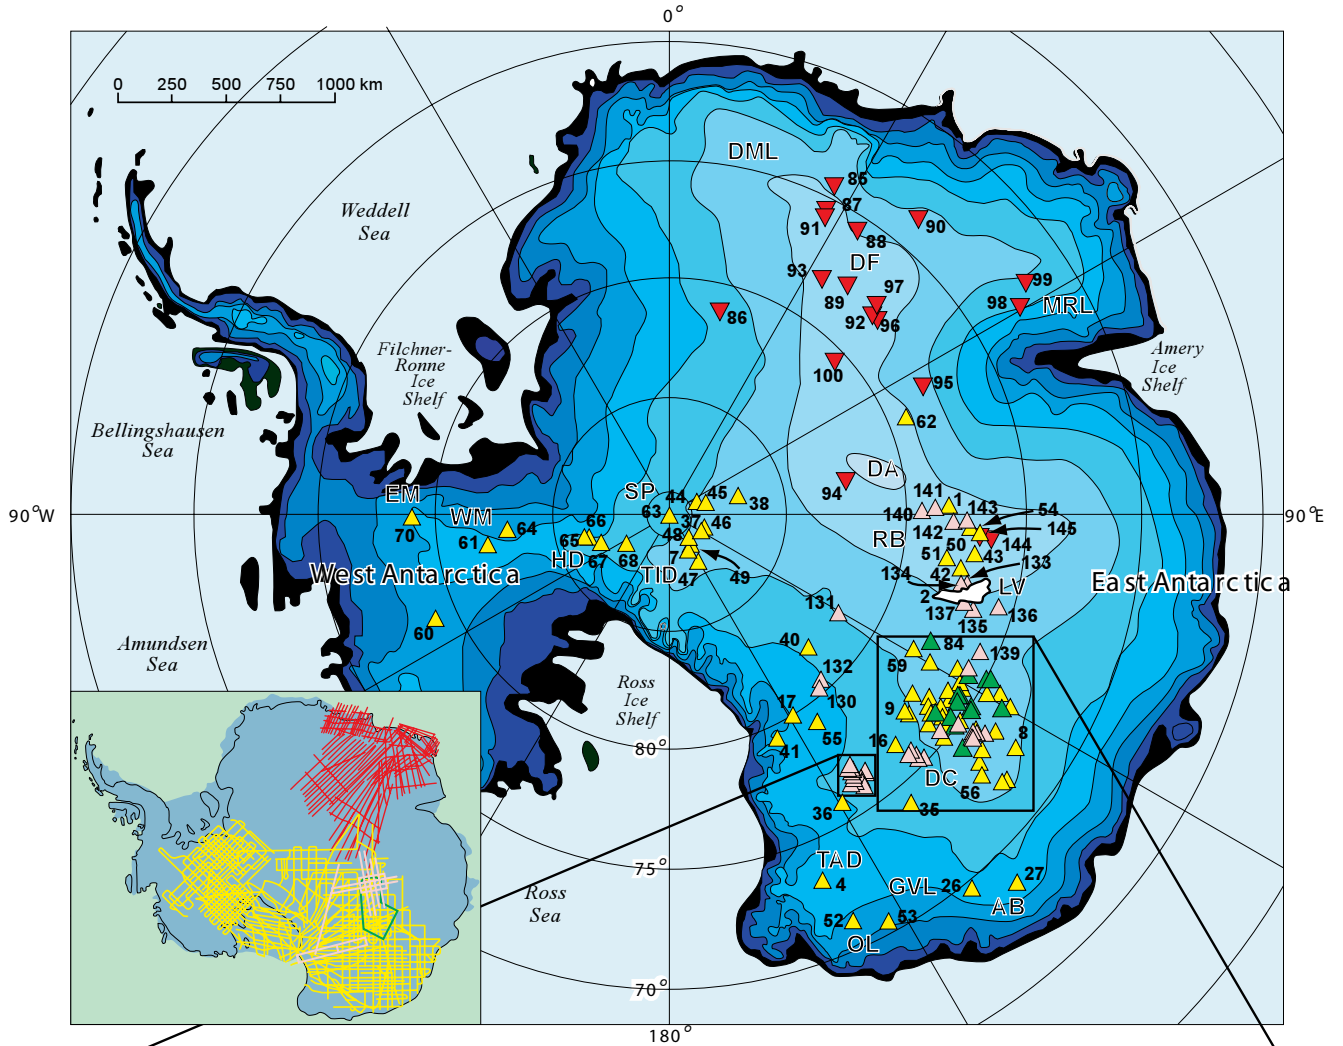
0°
0 250 500 750 1000 km
DML
85
87
91
88
90
Weddell Sea
93
DF
89
97
99
98
MRL
92
96
86
Filchner-Ronne Ice Shelf
100
Amery Ice Shelf
95
62
Bellingshausen Sea
DA
94
EM
WM
SP
44
45
38
141
1
143
54
90°W
70
61
64
66
63
37
46
140
142
50
145
90°E
65
HD
67
68
48
7
RB
144
51
43
133
West Antarctica
TID
47
49
134
42
LV
East Antarctica
2
137
136
131
135
60
Amundsen Sea
40
84
139
132
59
Ross Ice Shelf
17
130
9
8
55
41
80°
16
DC
56
36
35
75°
TAD
Ross Sea
4
GVL
26
27
AB
52
53
OL
70°
180°